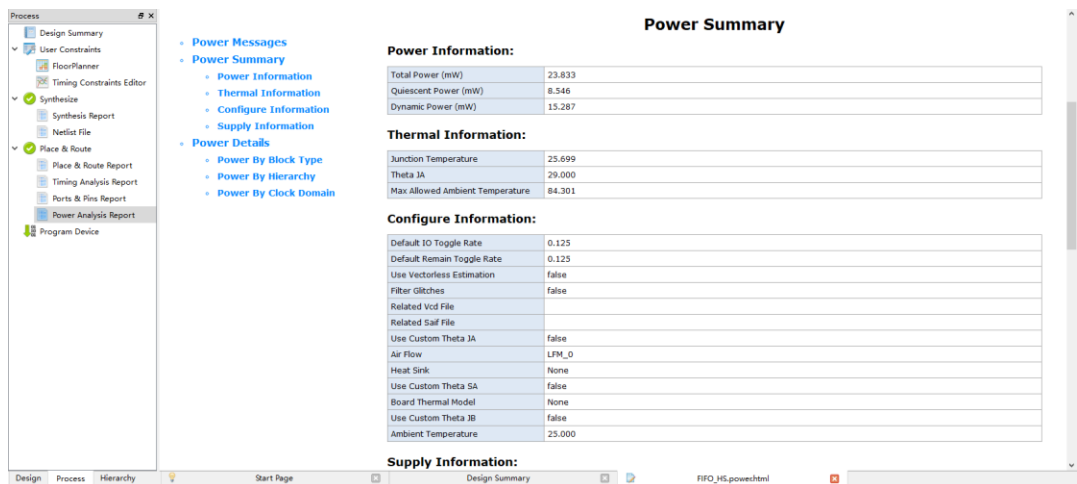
Process

Design Summary
User Constraints
FloorPlanner
Timing Constraints Editor
Synthesize
Synthesis Report
Netlist File
Place & Route
Place & Route Report
Timing Analysis Report
Ports & Pins Report
Power Analysis Report
Program Device

- Power Messages
- Power Summary
  - Power Information
  - Thermal Information
  - Configure Information
  - Supply Information
- Power Details
  - Power By Block Type
  - Power By Hierarchy
  - Power By Clock Domain

Power Summary

Power Information:

| Total Power (mW) | 23.833 |
|---|---|
| Quiescent Power (mW) | 8.546 |
| Dynamic Power (mW) | 15.287 |

Thermal Information:

| Junction Temperature | 25.699 |
|---|---|
| Theta JA | 29.000 |
| Max Allowed Ambient Temperature | 84.301 |

Configure Information:

| Default IO Toggle Rate | 0.125 |
|---|---|
| Default Remain Toggle Rate | 0.125 |
| Use Vectorless Estimation | false |
| Filter Glitches | false |
| Related Vcd File | |
| Related Saif File | |
| Use Custom Theta JA | false |
| Air Flow | LFM_0 |
| Heat Sink | None |
| Use Custom Theta SA | false |
| Board Thermal Model | None |
| Use Custom Theta JB | false |
| Ambient Temperature | 25.000 |

Supply Information:

Design Process Hierarchy
Start Page
Design Summary
FIFO_HS.powehtml